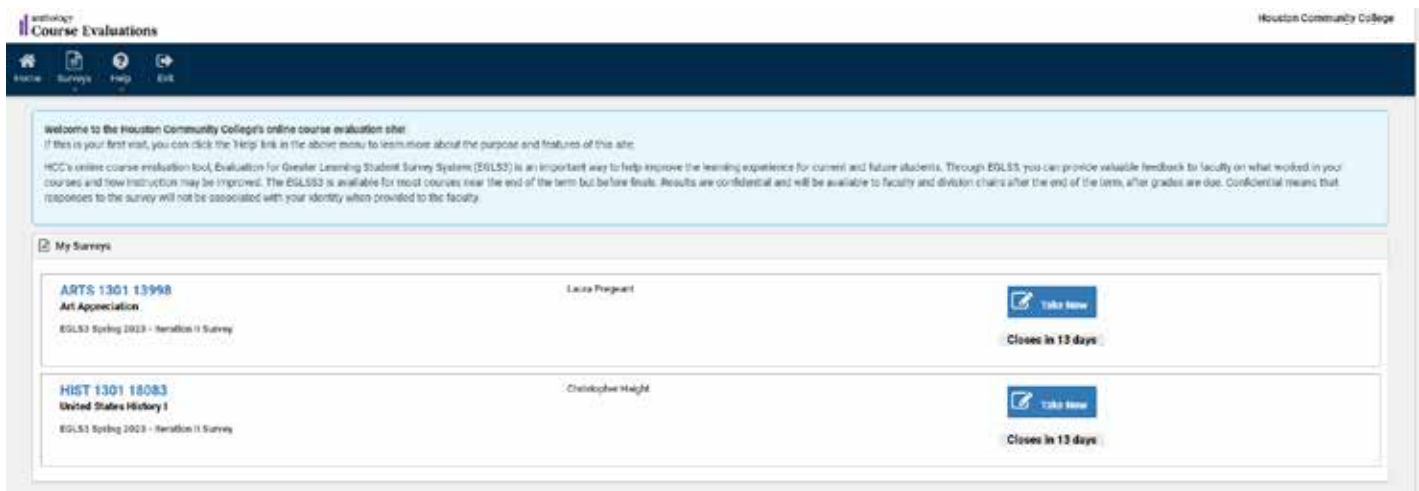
anthology
Course Evaluations

Houston Community College

Home Surveys Help Exit

Welcome to the Houston Community College's online course evaluation site!
If this is your first visit, you can click the 'Help' link in the above menu to learn more about the purpose and features of this site.

HCC's online course evaluation tool, Evaluation for Greater Learning Student Survey System (EGLS3) is an important way to help improve the learning experience for current and future students. Through EGLS3, you can provide valuable feedback to faculty on what worked in your courses and how instruction may be improved. The EGLS3 is available for most courses near the end of the term but before finals. Results are confidential and will be available to faculty and division chairs after the end of the term, after grades are due. Confidential means that responses to the survey will not be associated with your identity when provided to the faculty.

My Surveys

ARTS 1301 13998
Art Appreciation
EGLS3 Spring 2023 - Iteration II Survey

Laura Pregeant

Take Now
Closes in 13 days

HIST 1301 18083
United States History I
EGLS3 Spring 2023 - Iteration II Survey

Christopher Haight

Take Now
Closes in 13 days